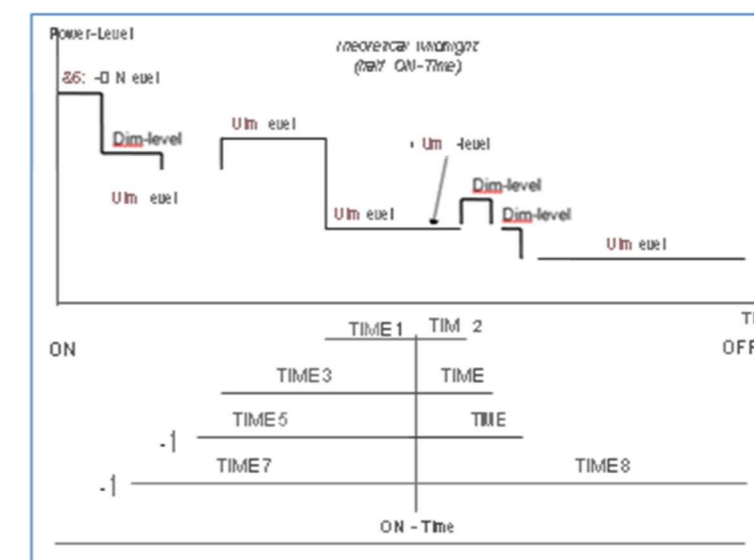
Power-Level

Theoretical Midnight (half ON-Time)

&6: -O N evel

Dim-level

Dim evel

Dim evel

Dim evel

Dim -level

Dim-level

Dim-level

Dim evel

ON

TIME1 TIM 2

T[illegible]

OF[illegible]

TIME3 TIME

-1 TIME5 TIME

-1 TIME7 TIME8

ON - Time